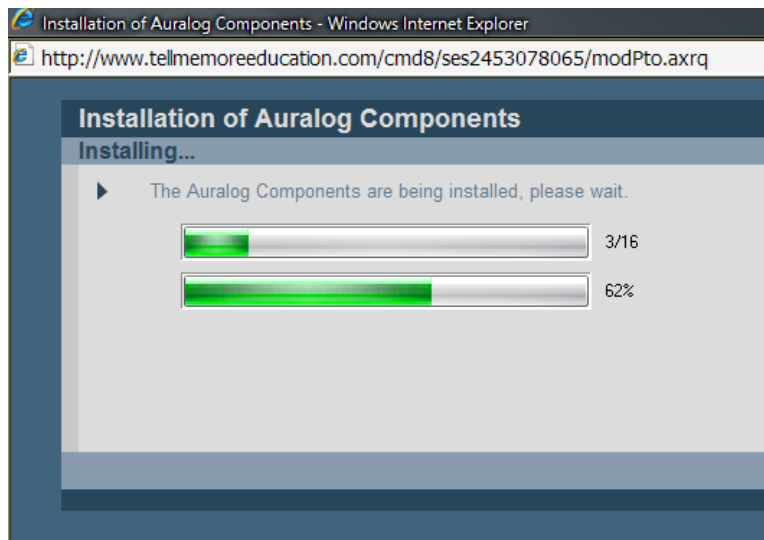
Installation of Auralog Components - Windows Internet Explorer

http://www.tellmemoreeducation.com/cmd8/ses2453078065/modPto.axrq

Installation of Auralog Components

Installing...

The Auralog Components are being installed, please wait.

3/16

62%